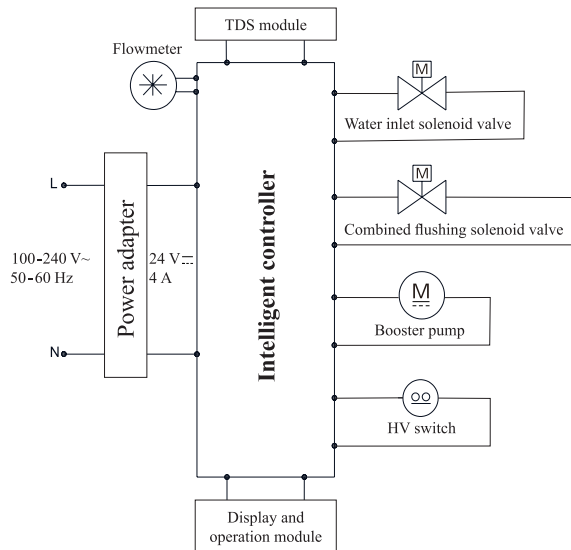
TDS module

Flowmeter

M

Water inlet solenoid valve

L

M

Combined flushing solenoid valve

100-240 V~
50-60 Hz

Power adapter

24 V⎓
4 A

Intelligent controller

M

Booster pump

N

HV switch

Display and operation module